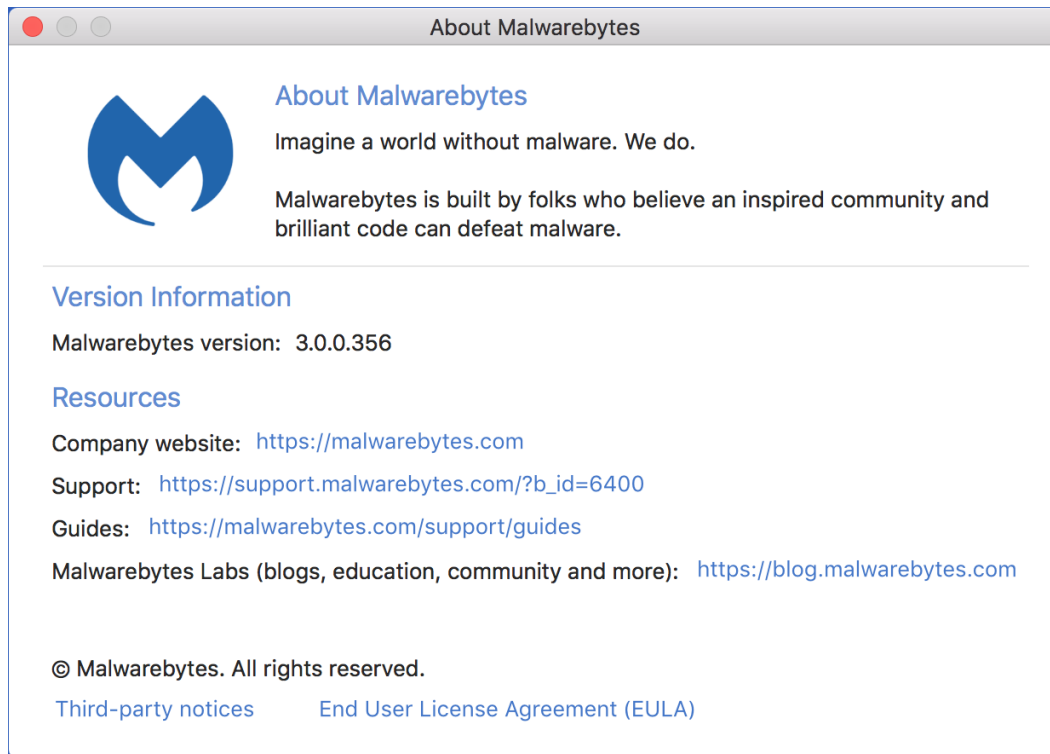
About Malwarebytes

About Malwarebytes

Imagine a world without malware. We do.

Malwarebytes is built by folks who believe an inspired community and brilliant code can defeat malware.

Version Information

Malwarebytes version: 3.0.0.356

Resources

Company website: https://malwarebytes.com

Support: https://support.malwarebytes.com/?b_id=6400

Guides: https://malwarebytes.com/support/guides

Malwarebytes Labs (blogs, education, community and more): https://blog.malwarebytes.com

© Malwarebytes. All rights reserved.

Third-party notices End User License Agreement (EULA)